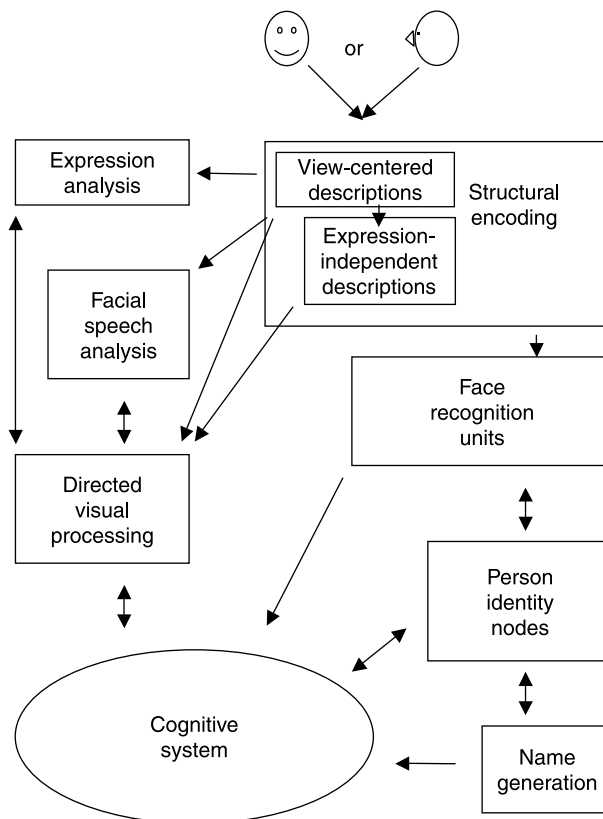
or

Expression analysis

View-centered descriptions

Structural encoding

Expression-independent descriptions

Facial speech analysis

Face recognition units

Directed visual processing

Person identity nodes

Cognitive system

Name generation